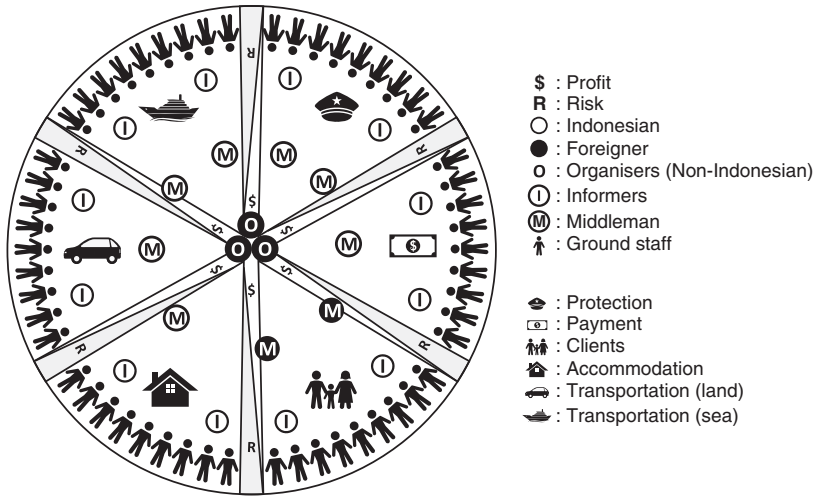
R
R
R
R
R
R
$
$
$
$
$
$
O
O
O
I
I
I
I
I
I
I
I
I
I
I
I
I
I
M
M
M
M
M
M
M
M
M

$ : Profit
R : Risk
○ : Indonesian
● : Foreigner
O : Organisers (Non-Indonesian)
I : Informers
M : Middleman
: Ground staff

: Protection
: Payment
: Clients
: Accommodation
: Transportation (land)
: Transportation (sea)